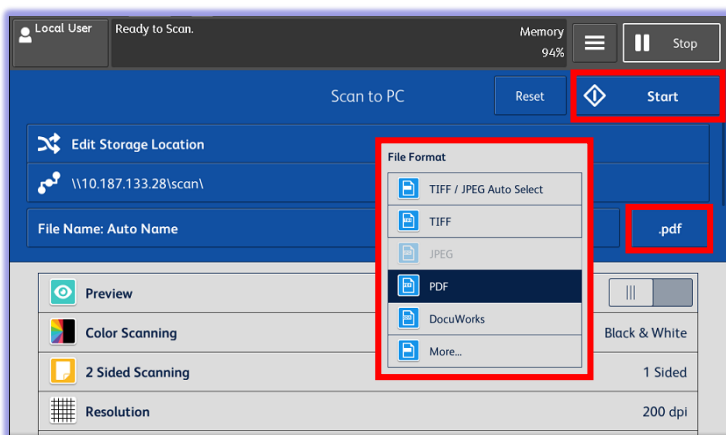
Local User

Ready to Scan.

Memory
94%

Stop

Scan to PC

Reset

Start

Edit Storage Location

\\10.187.133.28\scan\

File Name: Auto Name

.pdf

File Format

TIFF / JPEG Auto Select

TIFF

JPEG

PDF

DocuWorks

More...

Preview

Color Scanning

Black & White

2 Sided Scanning

1 Sided

Resolution

200 dpi